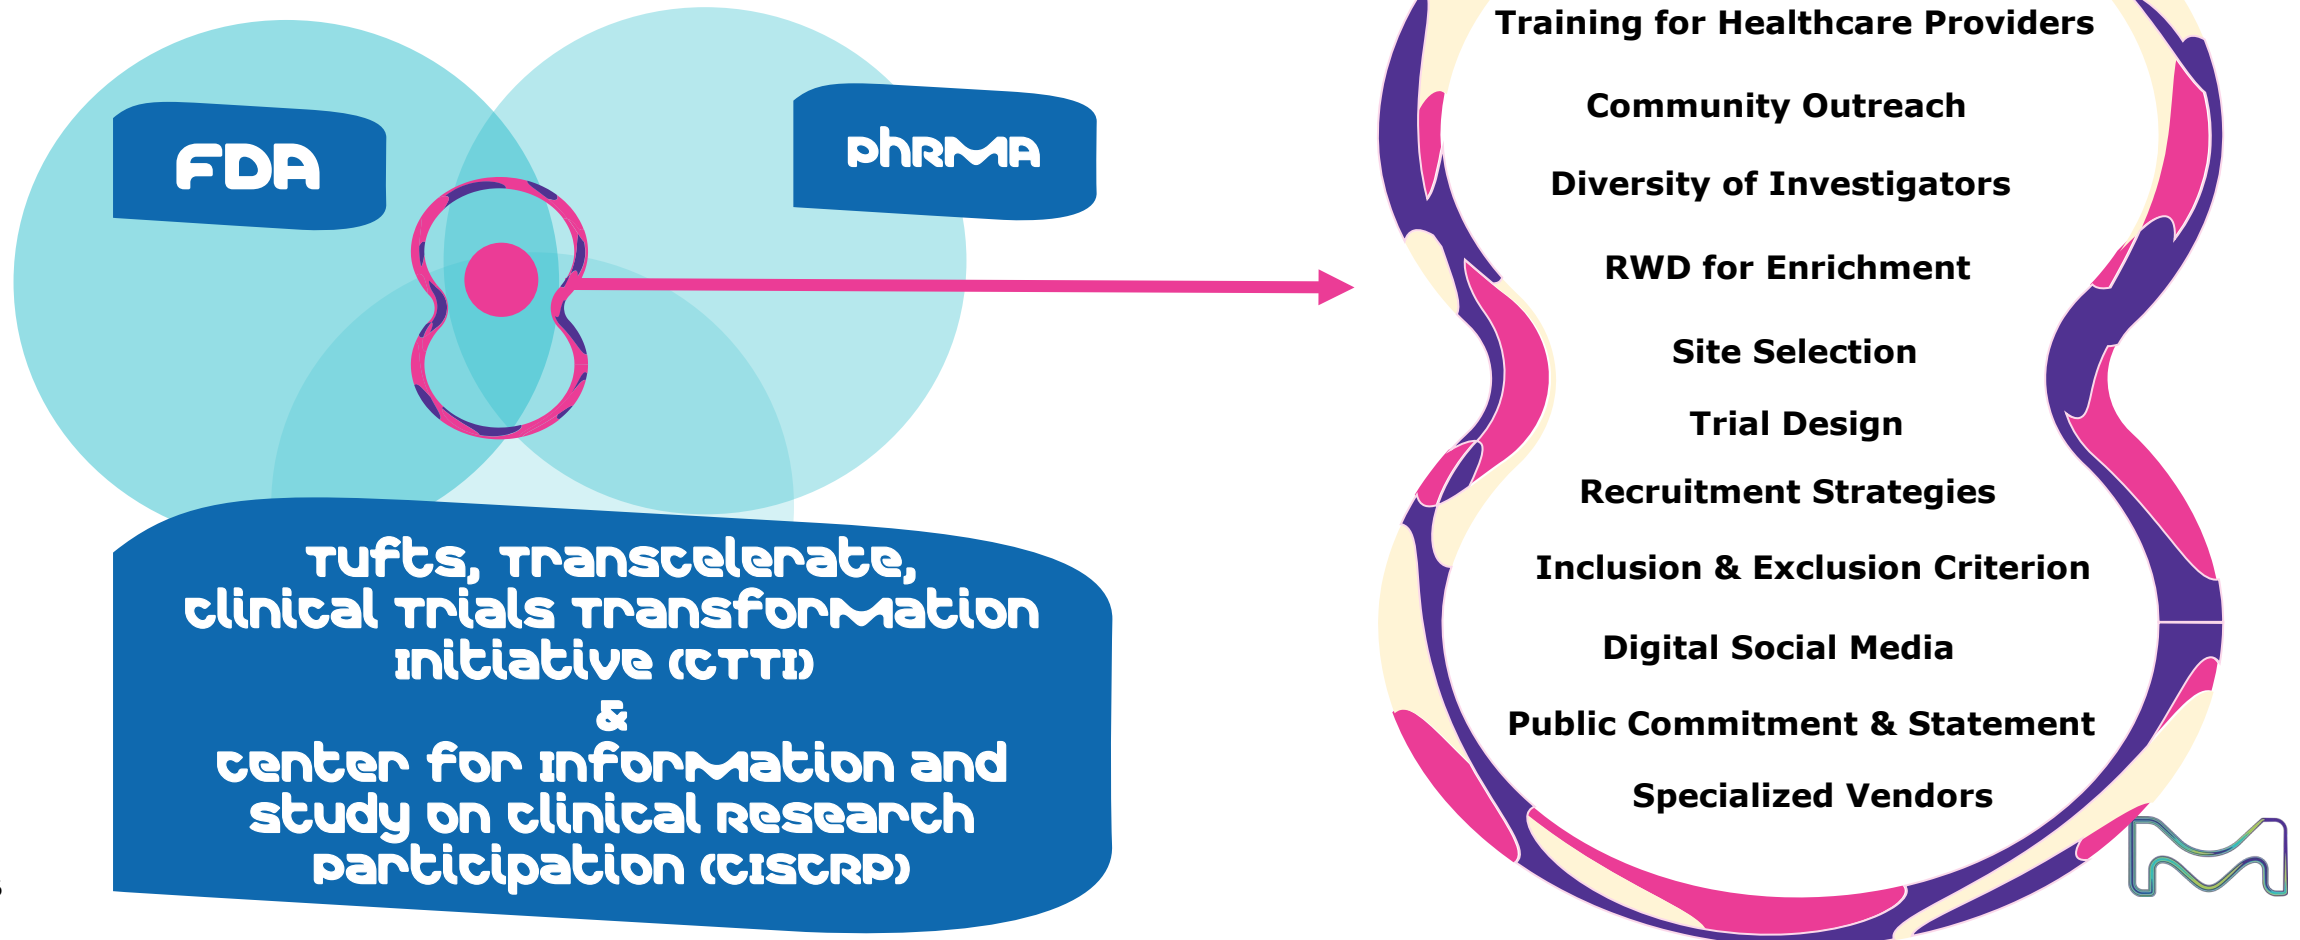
FDA

phRMA

Tufts, Transcelerate, clinical Trials Transformation Initiative (CTTI) & center for information and study on clinical research participation (CISCRP)

Training for Healthcare Providers

Community Outreach

Diversity of Investigators

RWD for Enrichment

Site Selection

Trial Design

Recruitment Strategies

Inclusion & Exclusion Criterion

Digital Social Media

Public Commitment & Statement

Specialized Vendors